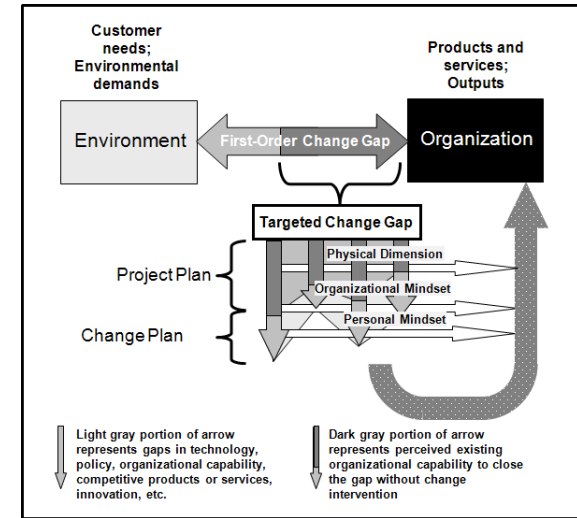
Customer needs; Environmental demands

Products and services; Outputs

Environment

First-Order Change Gap

Organization

Targeted Change Gap

Project Plan

Physical Dimension

Organizational Mindset

Change Plan

Personal Mindset

Light gray portion of arrow represents gaps in technology, policy, organizational capability, competitive products or services, innovation, etc.

Dark gray portion of arrow represents perceived existing organizational capability to close the gap without change intervention